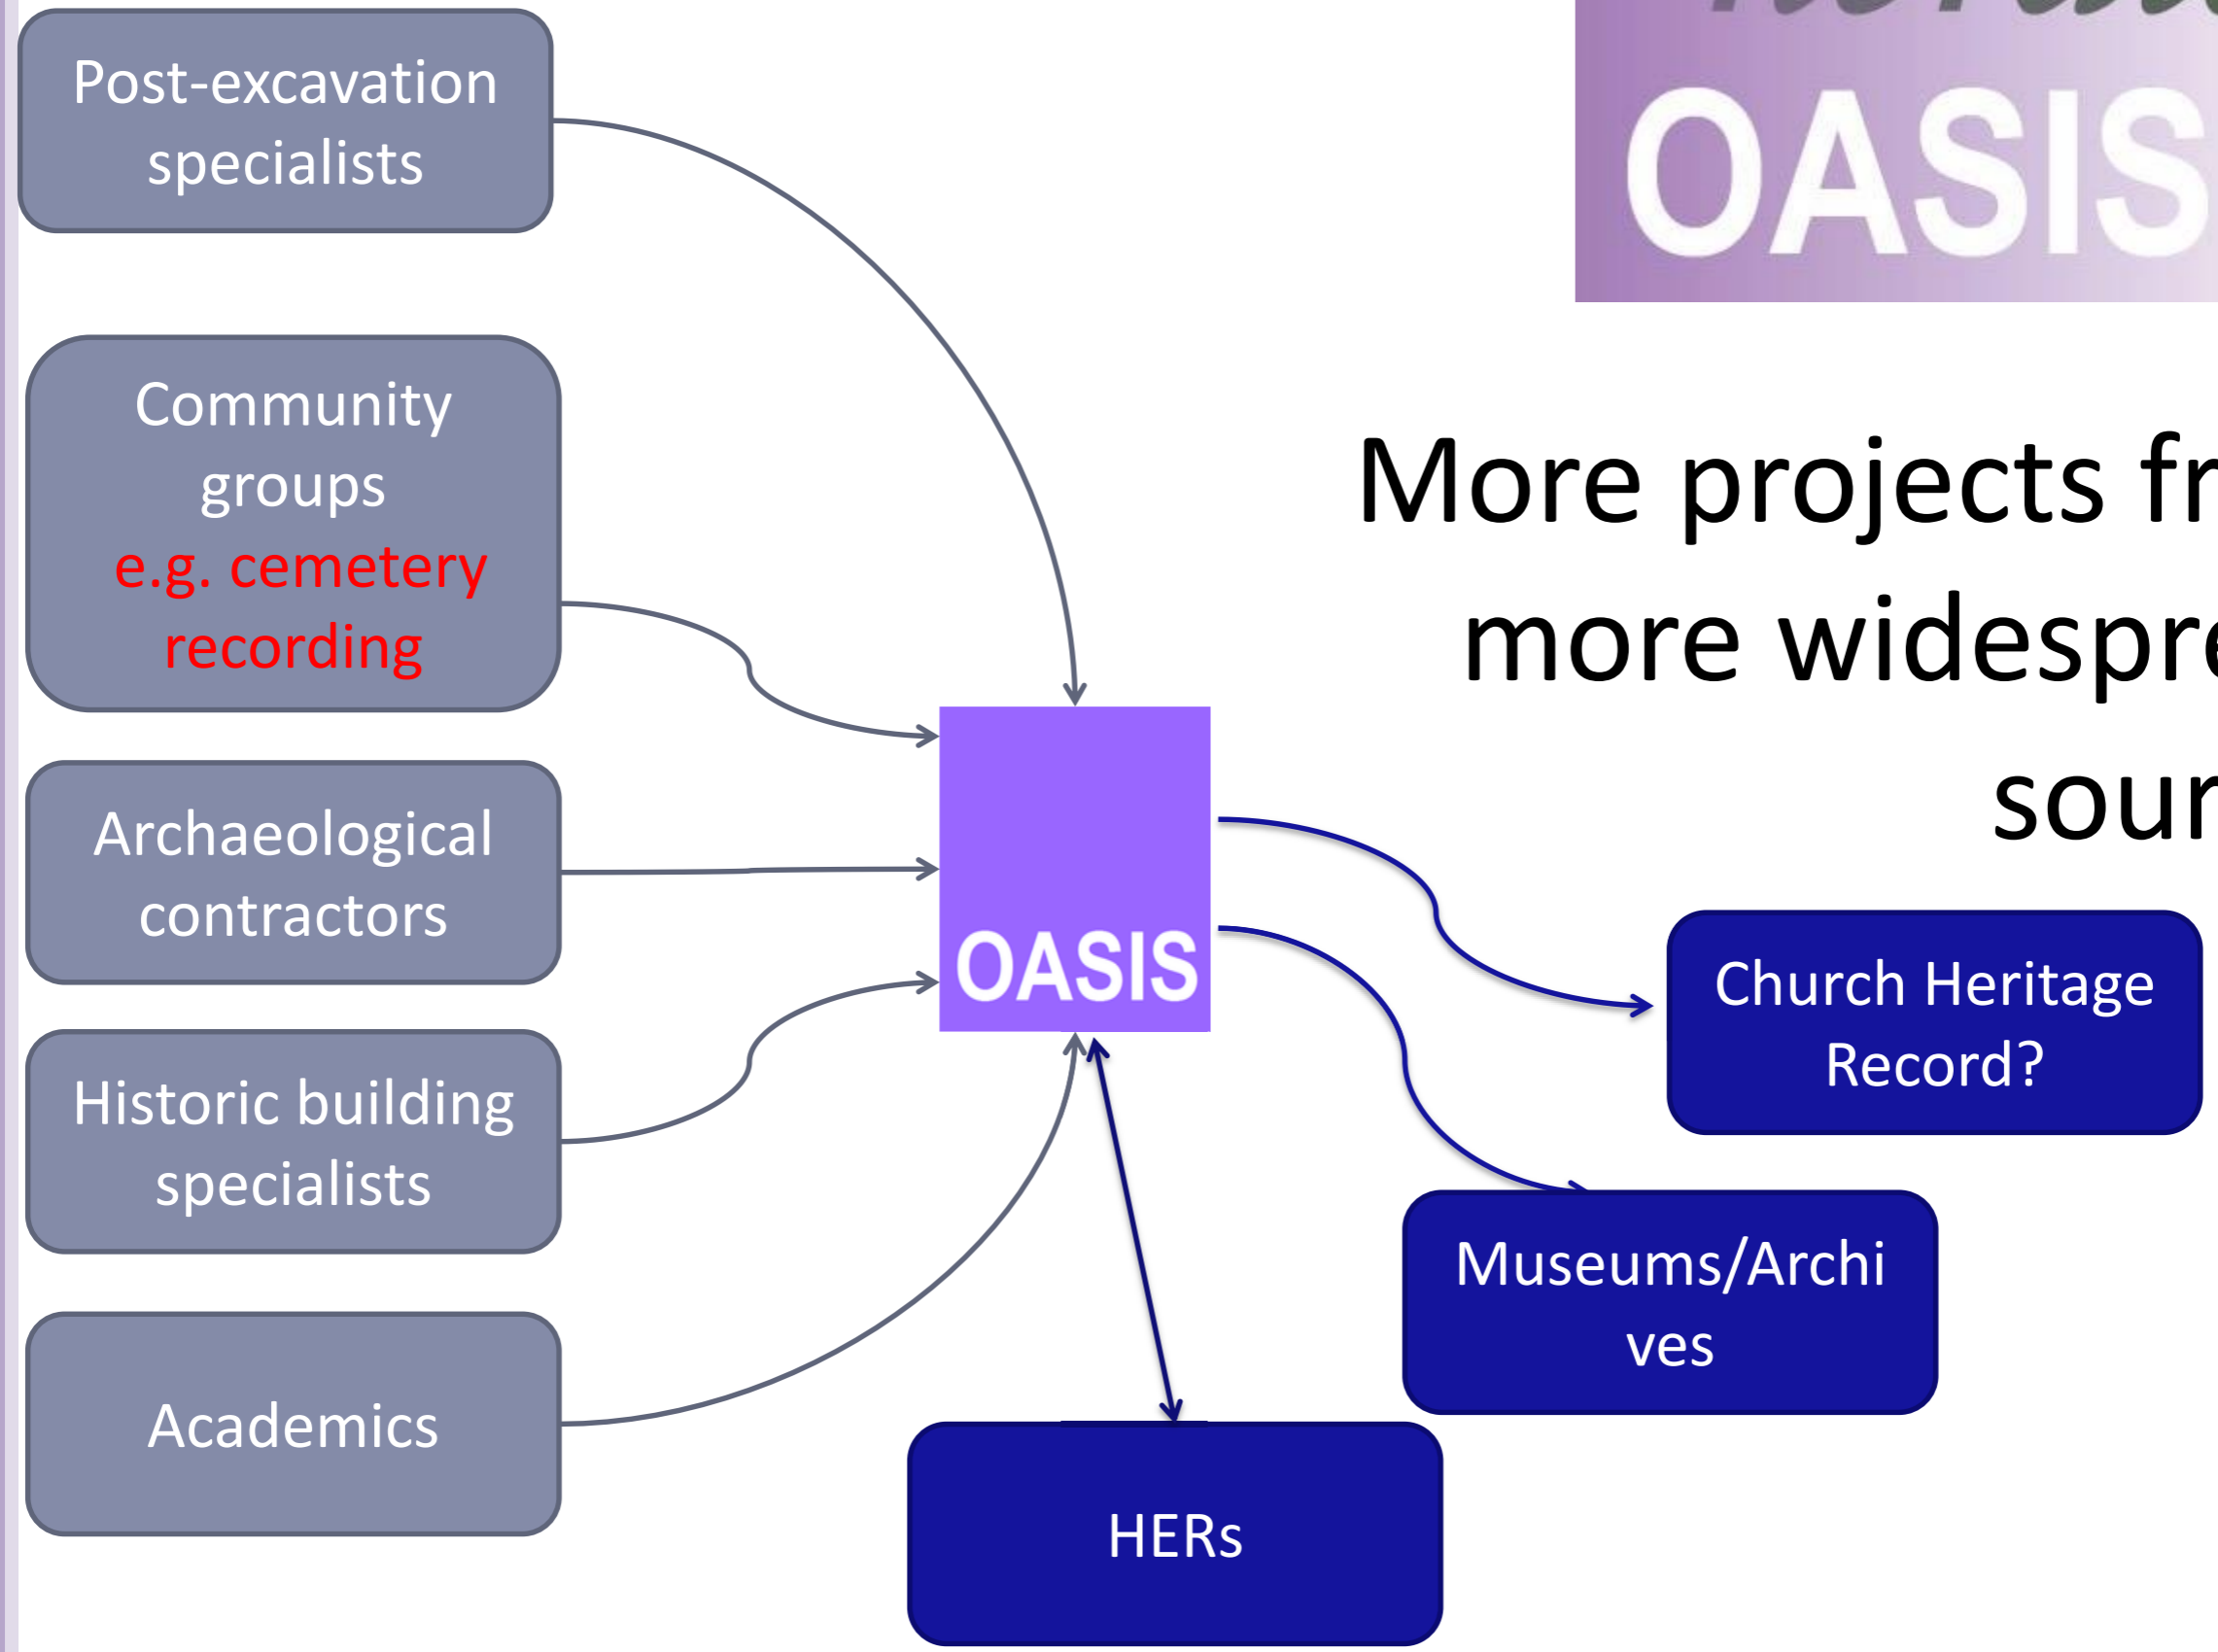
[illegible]
OASIS

More projects fr
more widespre
sour

Post-excavation specialists

Community groups
e.g. cemetery recording

Archaeological contractors

Historic building specialists

Academics

OASIS

Church Heritage Record?

Museums/Archi ves

HERs